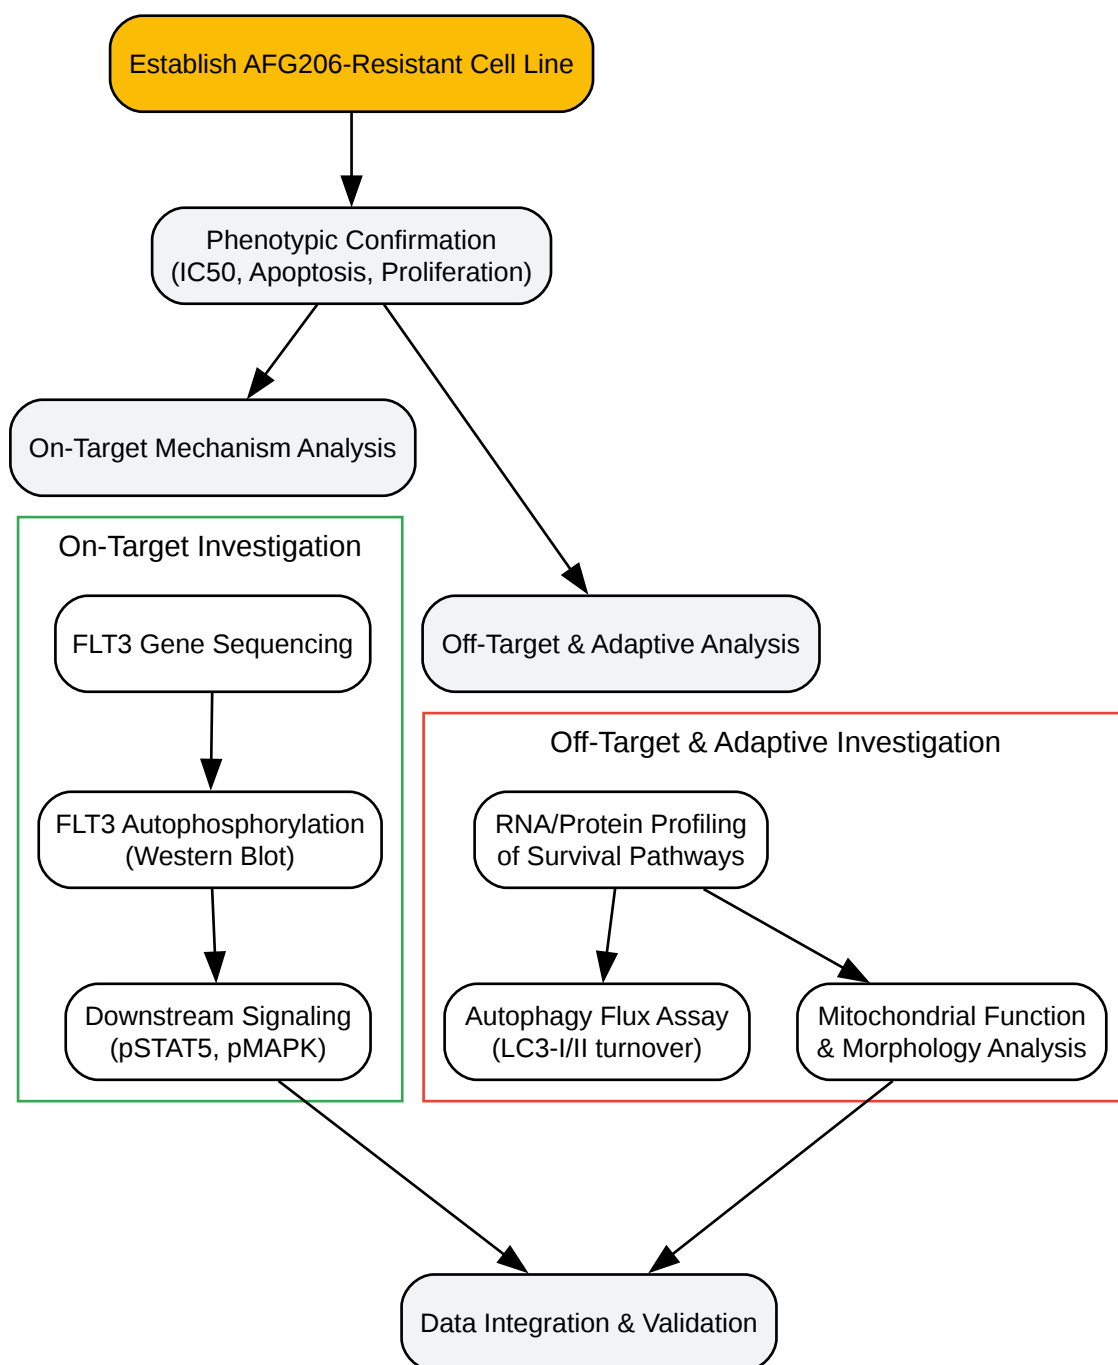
Establish AFG206-Resistant Cell Line

Phenotypic Confirmation
(IC50, Apoptosis, Proliferation)

On-Target Mechanism Analysis

On-Target Investigation

FLT3 Gene Sequencing

FLT3 Autophosphorylation
(Western Blot)

Downstream Signaling
(pSTAT5, pMAPK)

Off-Target & Adaptive Analysis

Off-Target & Adaptive Investigation

RNA/Protein Profiling
of Survival Pathways

Autophagy Flux Assay
(LC3-I/II turnover)

Mitochondrial Function
& Morphology Analysis

Data Integration & Validation